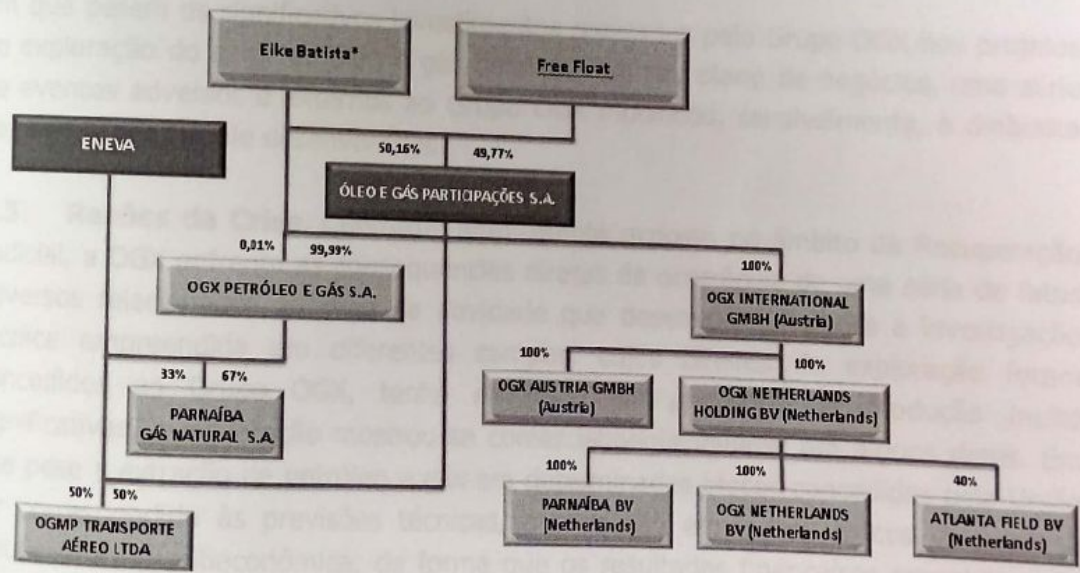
Eike Batista*

Free Float

ENEVA

50,16%

49,77%

ÓLEO E GÁS PARTICIPAÇÕES S.A.

0,01%

99,99%

100%

OGX PETRÓLEO E GÁS S.A.

OGX INTERNATIONAL GMBH (Austria)

100%

100%

33%

67%

OGX AUSTRIA GMBH (Austria)

OGX NETHERLANDS HOLDING BV (Netherlands)

PARNAÍBA GÁS NATURAL S.A.

100%

100%

40%

50%

50%

PARNAÍBA BV (Netherlands)

OGX NETHERLANDS BV (Netherlands)

ATLANTA FIELD BV (Netherlands)

OGMP TRANSPORTE AÉREO LTDA